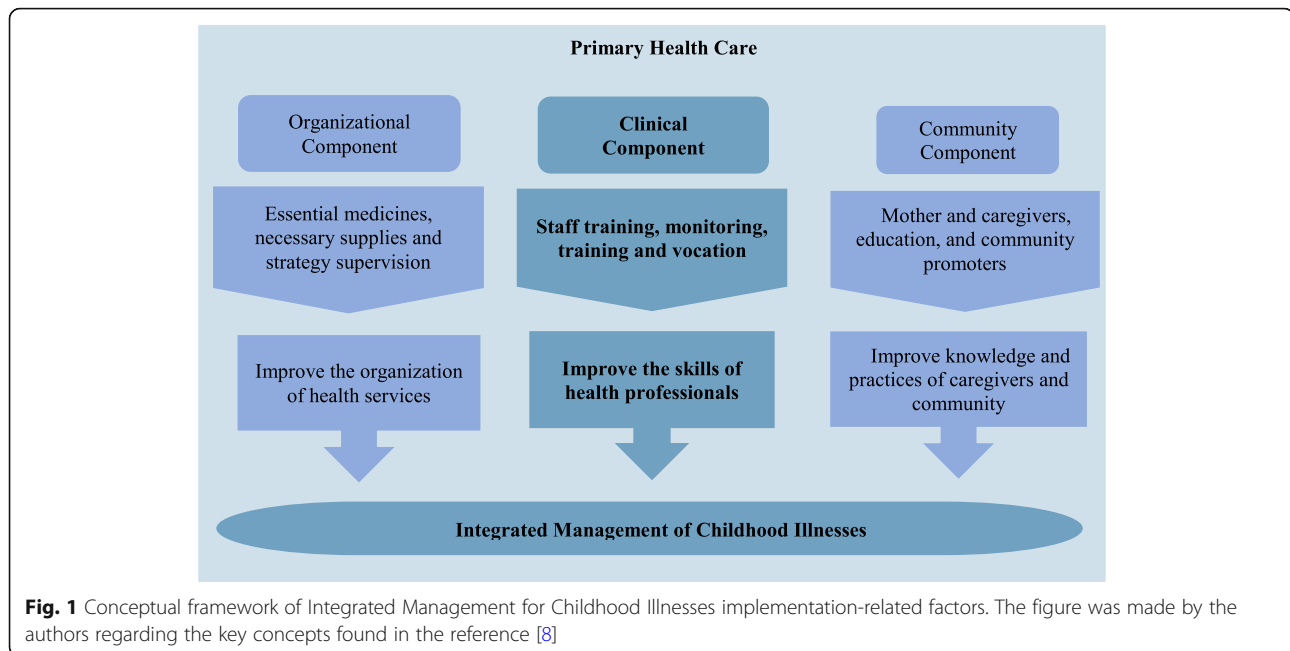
Primary Health Care

Organizational Component

Clinical Component

Community Component

Essential medicines, necessary supplies and strategy supervision

Staff training, monitoring, training and vocation

Mother and caregivers, education, and community promoters

Improve the organization of health services

Improve the skills of health professionals

Improve knowledge and practices of caregivers and community

Integrated Management of Childhood Illnesses

Fig. 1 Conceptual framework of Integrated Management for Childhood Illnesses implementation-related factors. The figure was made by the authors regarding the key concepts found in the reference [8]